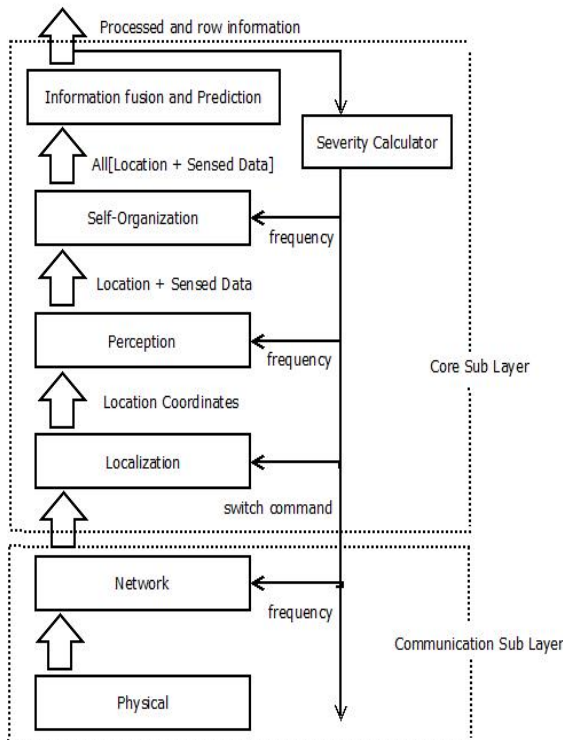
Processed and row information

Information fusion and Prediction

Severity Calculator

All[Location + Sensed Data]

Self-Organization

frequency

Location + Sensed Data

Perception

frequency

Core Sub Layer

Location Coordinates

Localization

switch command

Network

frequency

Communication Sub Layer

Physical